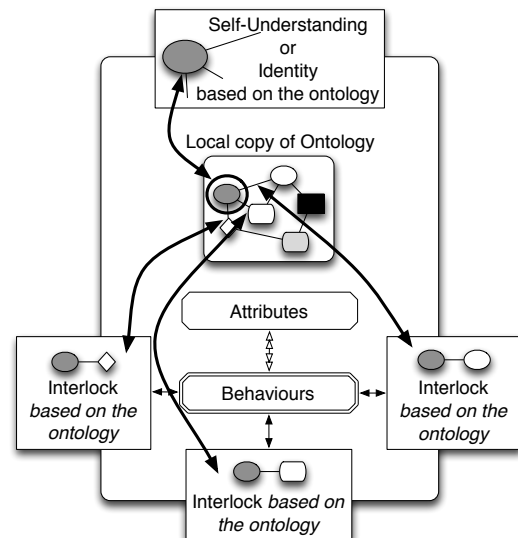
Self-Understanding
or
Identity
based on the ontology

Local copy of Ontology

Attributes

Behaviours

Interlock
*based on the ontology*

Interlock
*based on the ontology*

Interlock *based on the ontology*